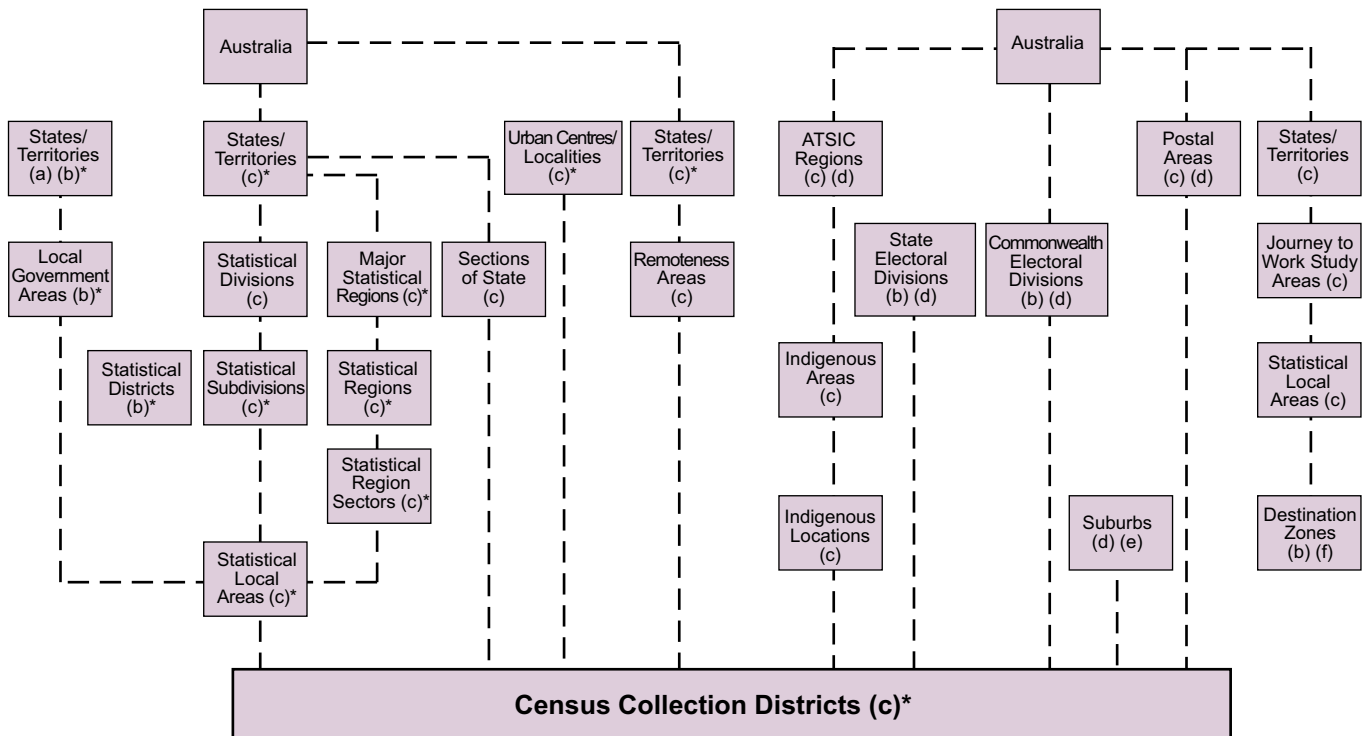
Australia

States/ Territories (a) (b)*

States/ Territories (c)*

Urban Centres/ Localities (c)*

States/ Territories (c)*

Local Government Areas (b)*

Statistical Divisions (c)

Major Statistical Regions (c)*

Sections of State (c)

Remoteness Areas (c)

Statistical Districts (b)*

Statistical Subdivisions (c)*

Statistical Regions (c)*

Statistical Region Sectors (c)*

Statistical Local Areas (c)*

Australia

ATSIC Regions (c) (d)

Postal Areas (c) (d)

States/ Territories (c)

State Electoral Divisions (b) (d)

Commonwealth Electoral Divisions (b) (d)

Journey to Work Study Areas (c)

Indigenous Areas (c)

Statistical Local Areas (c)

Indigenous Locations (c)

Suburbs (d) (e)

Destination Zones (b) (f)

Census Collection Districts (c)*